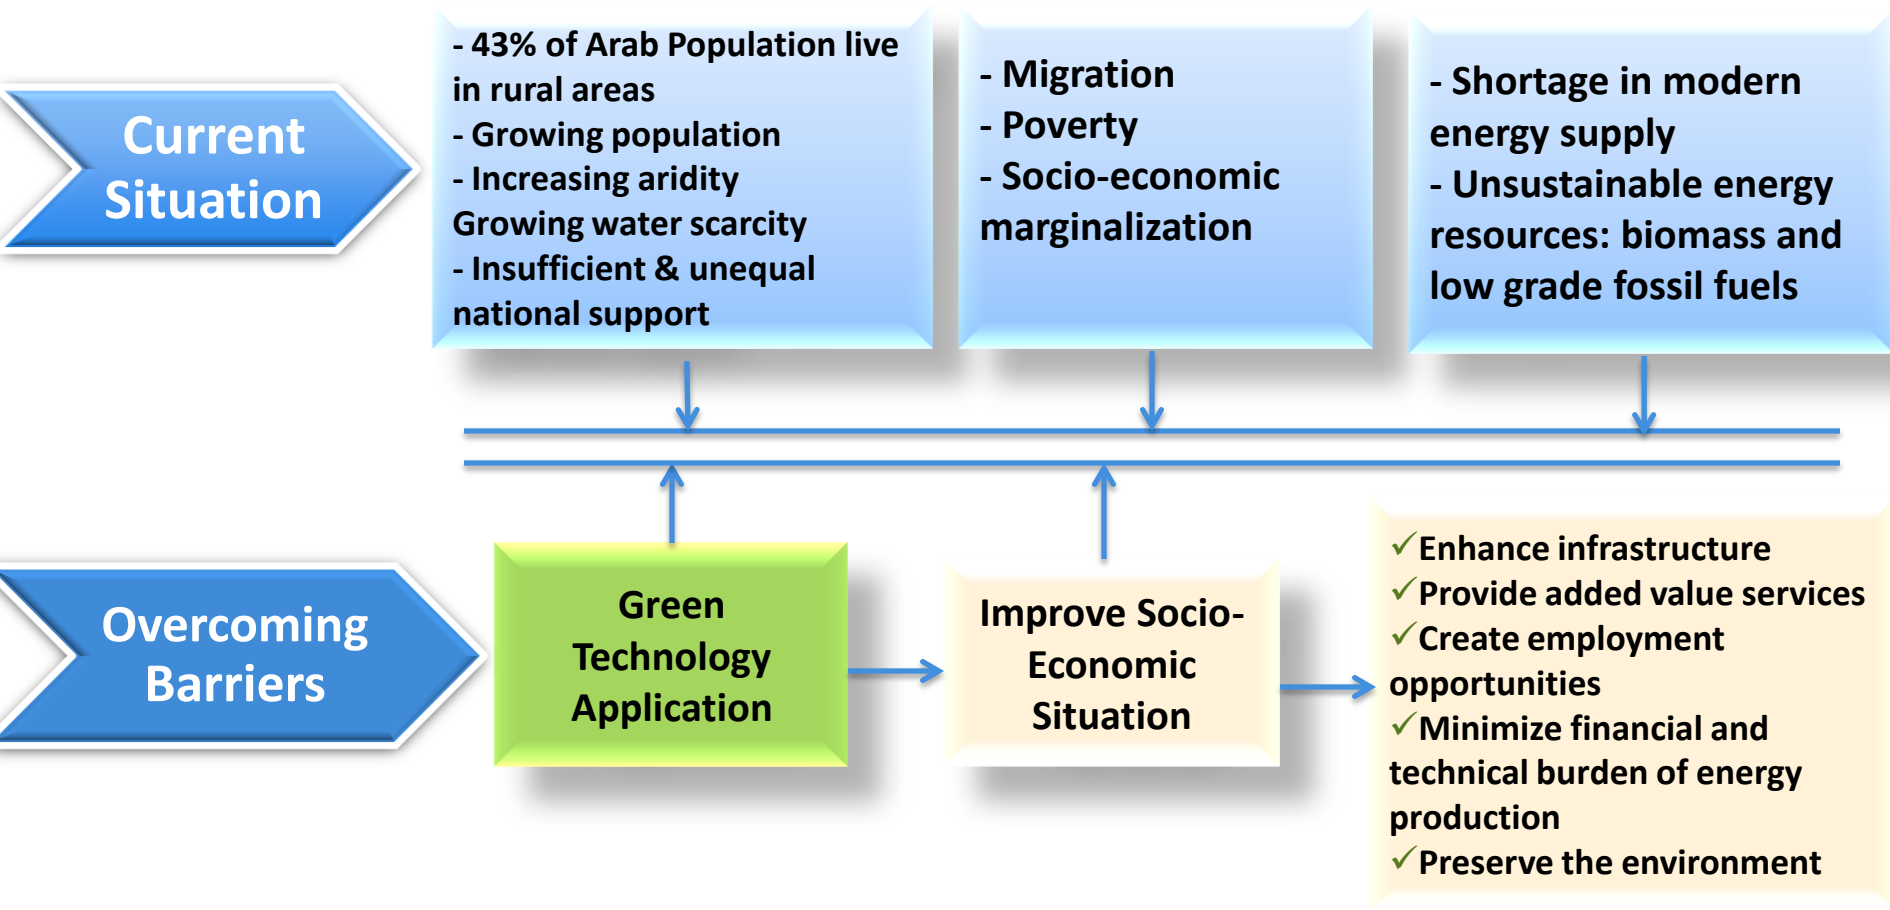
Current Situation

- 43% of Arab Population live in rural areas
- Growing population
- Increasing aridity
Growing water scarcity
- Insufficient & unequal national support

- Migration
- Poverty
- Socio-economic marginalization

- Shortage in modern energy supply
- Unsustainable energy resources: biomass and low grade fossil fuels

Overcoming Barriers

Green Technology Application

Improve Socio-Economic Situation

✓Enhance infrastructure
✓Provide added value services
✓Create employment opportunities
✓Minimize financial and technical burden of energy production
✓Preserve the environment